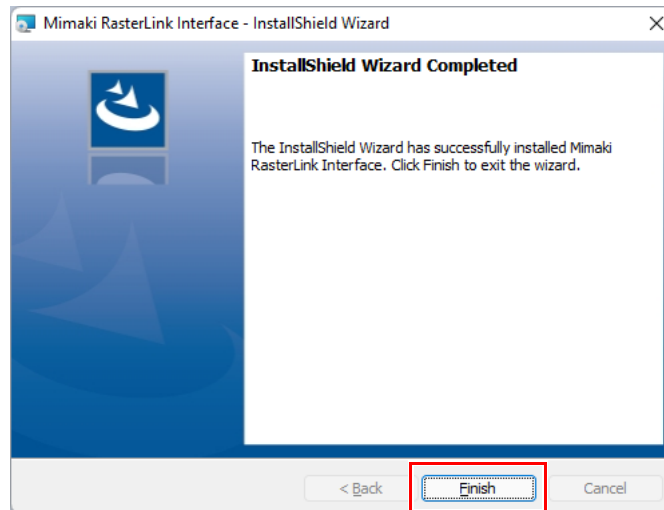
Mimaki RasterLink Interface - InstallShield Wizard

InstallShield Wizard Completed

The InstallShield Wizard has successfully installed Mimaki RasterLink Interface. Click Finish to exit the wizard.

< Back

Finish

Cancel